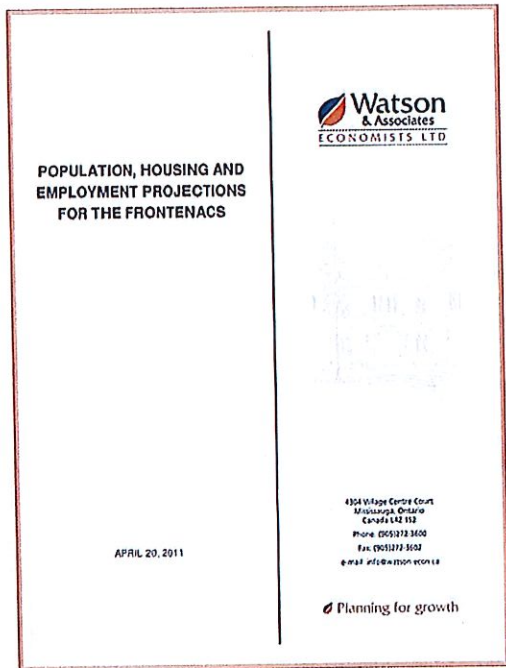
POPULATION, HOUSING AND EMPLOYMENT PROJECTIONS FOR THE FRONTENACS

APRIL 20, 2011

Watson & Associates ECONOMISTS LTD

4304 Village Centre Court
Mississauga, Ontario
Canada L4Z 1S2
Phone: (905)272-3600
Fax: (905)272-3602
e-mail: info@watson-econ.ca

Planning for growth